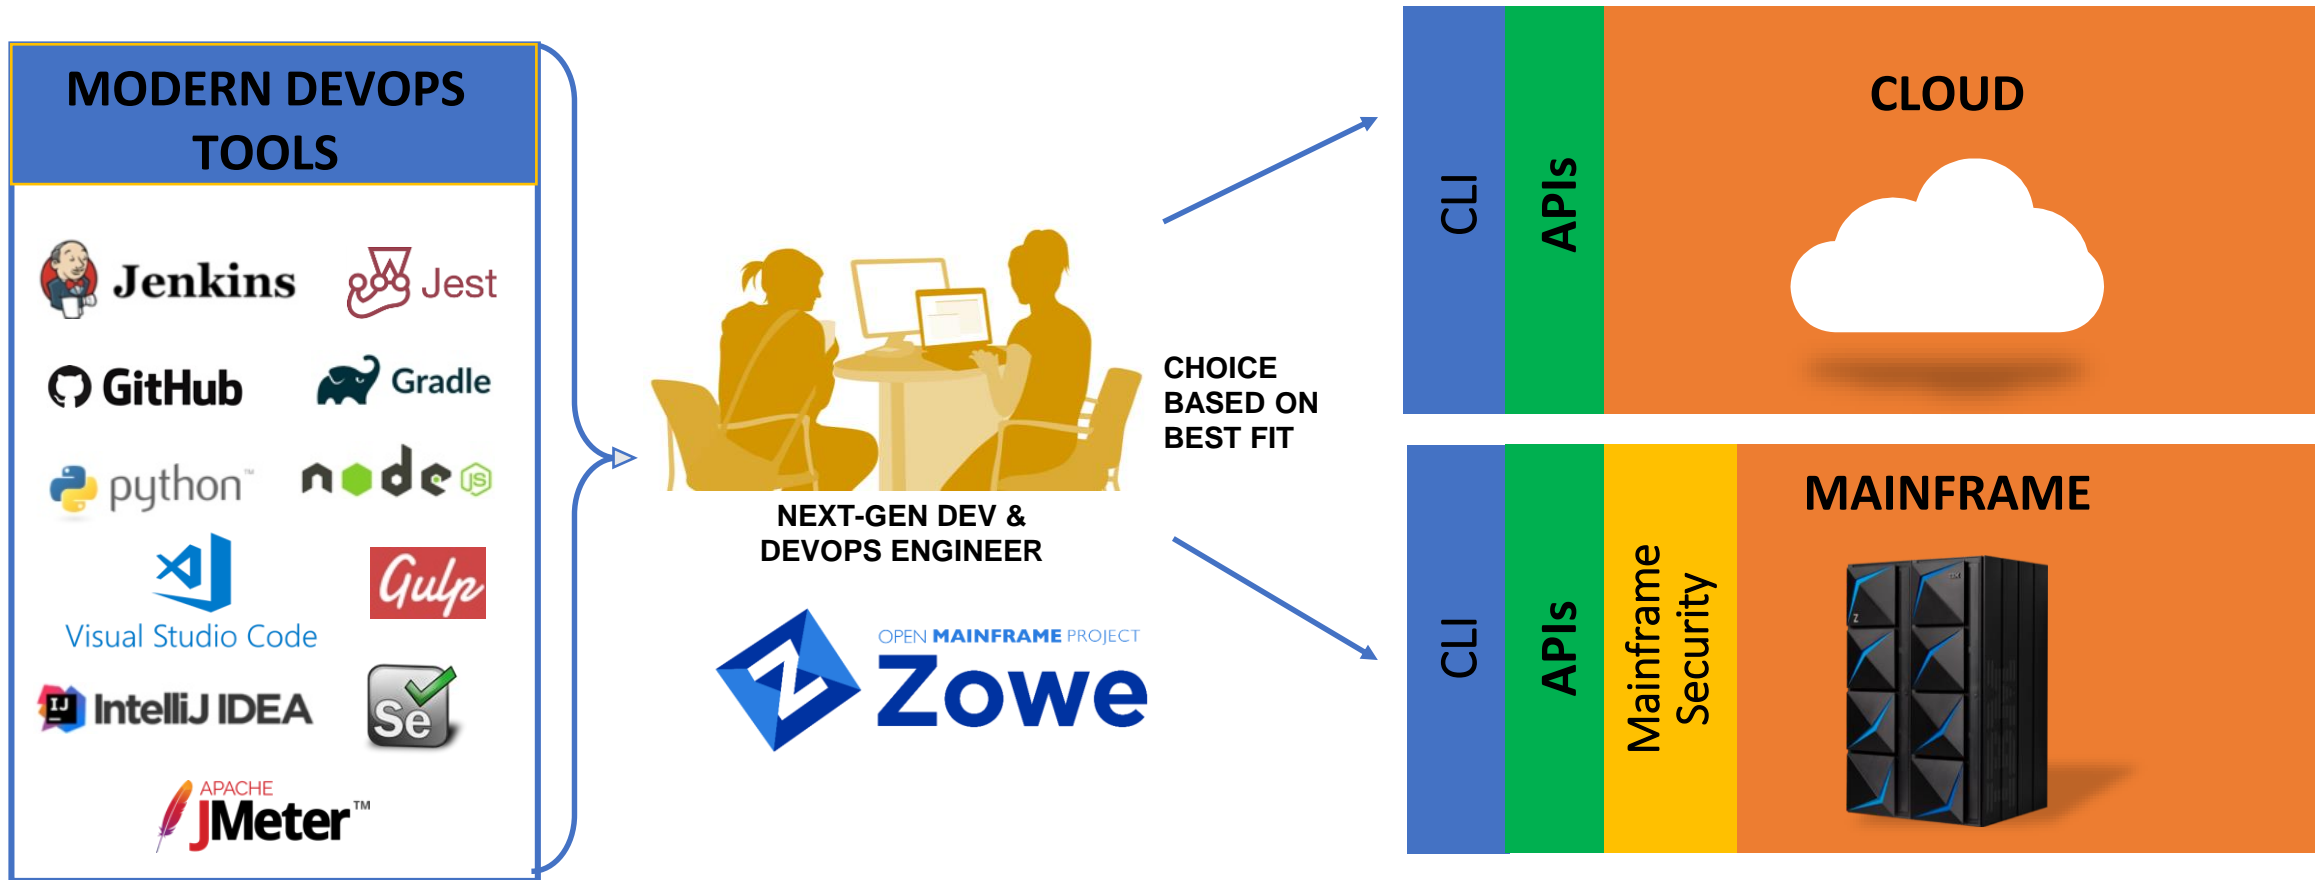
MODERN DEVOPS TOOLS

Jenkins
Jest
GitHub
Gradle
python™
node JS
Visual Studio Code
Gulp
IJ IntelliJ IDEA
Se
APACHE JMeter™

NEXT-GEN DEV & DEVOPS ENGINEER

OPEN MAINFRAME PROJECT
Zowe

CHOICE BASED ON BEST FIT

CLI
APIs
CLOUD

CLI
APIs
Mainframe Security
MAINFRAME